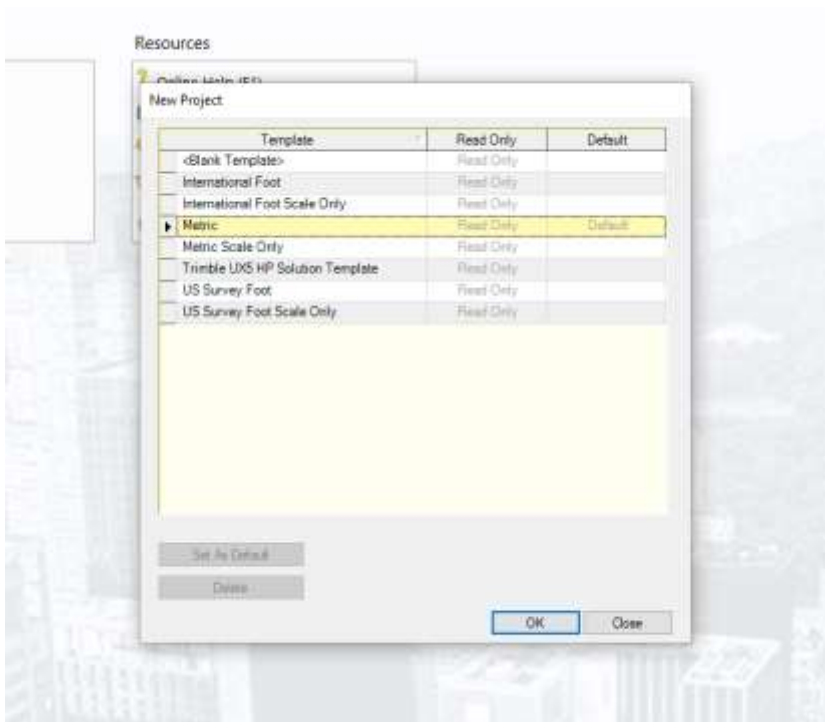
Resources

Online Help (F1)

New Project

| Template | Read Only | Default |
|---|---|---|
| <Blank Template> | Read Only | |
| International Foot | Read Only | |
| International Foot Scale Only | Read Only | |
| Metric | Read Only | Default |
| Metric Scale Only | Read Only | |
| Trimble UX5 HP Solution Template | Read Only | |
| US Survey Foot | Read Only | |
| US Survey Foot Scale Only | Read Only | |

Set As Default

Delete

OK

Close